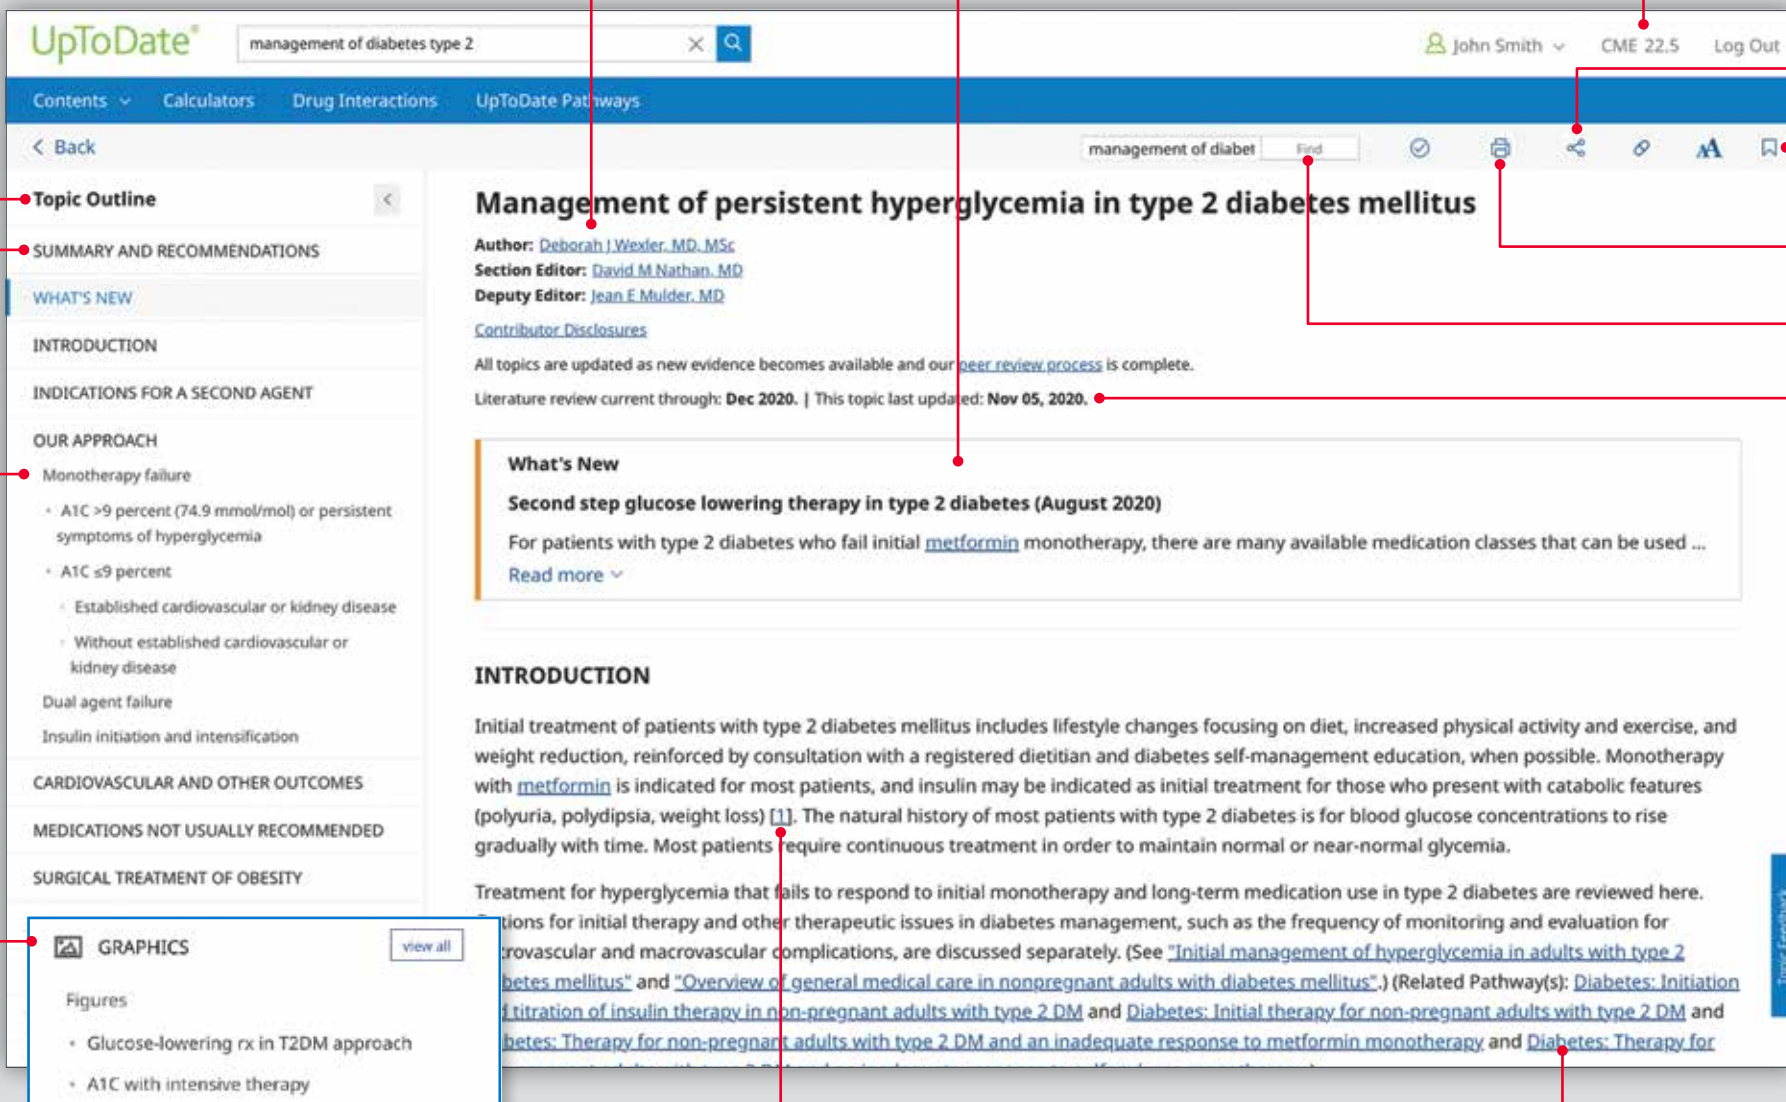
UpToDate®

management of diabetes type 2

John Smith CME 22.5 Log Out

Contents Calculators Drug Interactions UpToDate Pathways

Back

management of diabet Find

Topic Outline

SUMMARY AND RECOMMENDATIONS

WHAT'S NEW

INTRODUCTION

INDICATIONS FOR A SECOND AGENT

OUR APPROACH

Monotherapy failure

A1C >9 percent (74.9 mmol/mol) or persistent symptoms of hyperglycemia

A1C ≤9 percent

Established cardiovascular or kidney disease

Without established cardiovascular or kidney disease

Dual agent failure

Insulin initiation and intensification

CARDIOVASCULAR AND OTHER OUTCOMES

MEDICATIONS NOT USUALLY RECOMMENDED

SURGICAL TREATMENT OF OBESITY

GRAPHICS view all

Figures

Glucose-lowering rx in T2DM approach

A1C with intensive therapy

Management of persistent hyperglycemia in type 2 diabetes mellitus

Author: Deborah J Wexler, MD, MSc
Section Editor: David M Nathan, MD
Deputy Editor: Jean E Mulder, MD

Contributor Disclosures

All topics are updated as new evidence becomes available and our peer review process is complete.

Literature review current through: Dec 2020. | This topic last updated: Nov 05, 2020.

What's New

Second step glucose lowering therapy in type 2 diabetes (August 2020)

For patients with type 2 diabetes who fail initial metformin monotherapy, there are many available medication classes that can be used ...

Read more

INTRODUCTION

Initial treatment of patients with type 2 diabetes mellitus includes lifestyle changes focusing on diet, increased physical activity and exercise, and weight reduction, reinforced by consultation with a registered dietitian and diabetes self-management education, when possible. Monotherapy with metformin is indicated for most patients, and insulin may be indicated as initial treatment for those who present with catabolic features (polyuria, polydipsia, weight loss) [1]. The natural history of most patients with type 2 diabetes is for blood glucose concentrations to rise gradually with time. Most patients require continuous treatment in order to maintain normal or near-normal glycemia.

Treatment for hyperglycemia that fails to respond to initial monotherapy and long-term medication use in type 2 diabetes are reviewed here. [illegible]tions for initial therapy and other therapeutic issues in diabetes management, such as the frequency of monitoring and evaluation for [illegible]crovascular and macrovascular complications, are discussed separately. (See "Initial management of hyperglycemia in adults with type 2 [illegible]betes mellitus" and "Overview of general medical care in nonpregnant adults with diabetes mellitus".) (Related Pathway(s): Diabetes: Initiation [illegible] titration of insulin therapy in non-pregnant adults with type 2 DM and Diabetes: Initial therapy for non-pregnant adults with type 2 DM and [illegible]betes: Therapy for non-pregnant adults with type 2 DM and an inadequate response to metformin monotherapy and Diabetes: Therapy for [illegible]

Topic Feedback